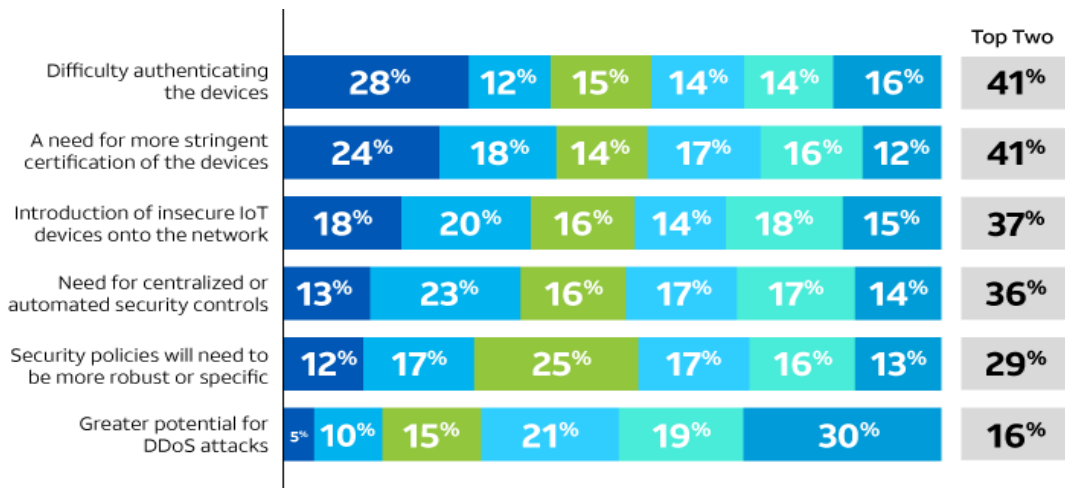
Top Two

Difficulty authenticating the devices 28% 12% 15% 14% 14% 16% 41%

A need for more stringent certification of the devices 24% 18% 14% 17% 16% 12% 41%

Introduction of insecure IoT devices onto the network 18% 20% 16% 14% 18% 15% 37%

Need for centralized or automated security controls 13% 23% 16% 17% 17% 14% 36%

Security policies will need to be more robust or specific 12% 17% 25% 17% 16% 13% 29%

Greater potential for DDoS attacks 5% 10% 15% 21% 19% 30% 16%